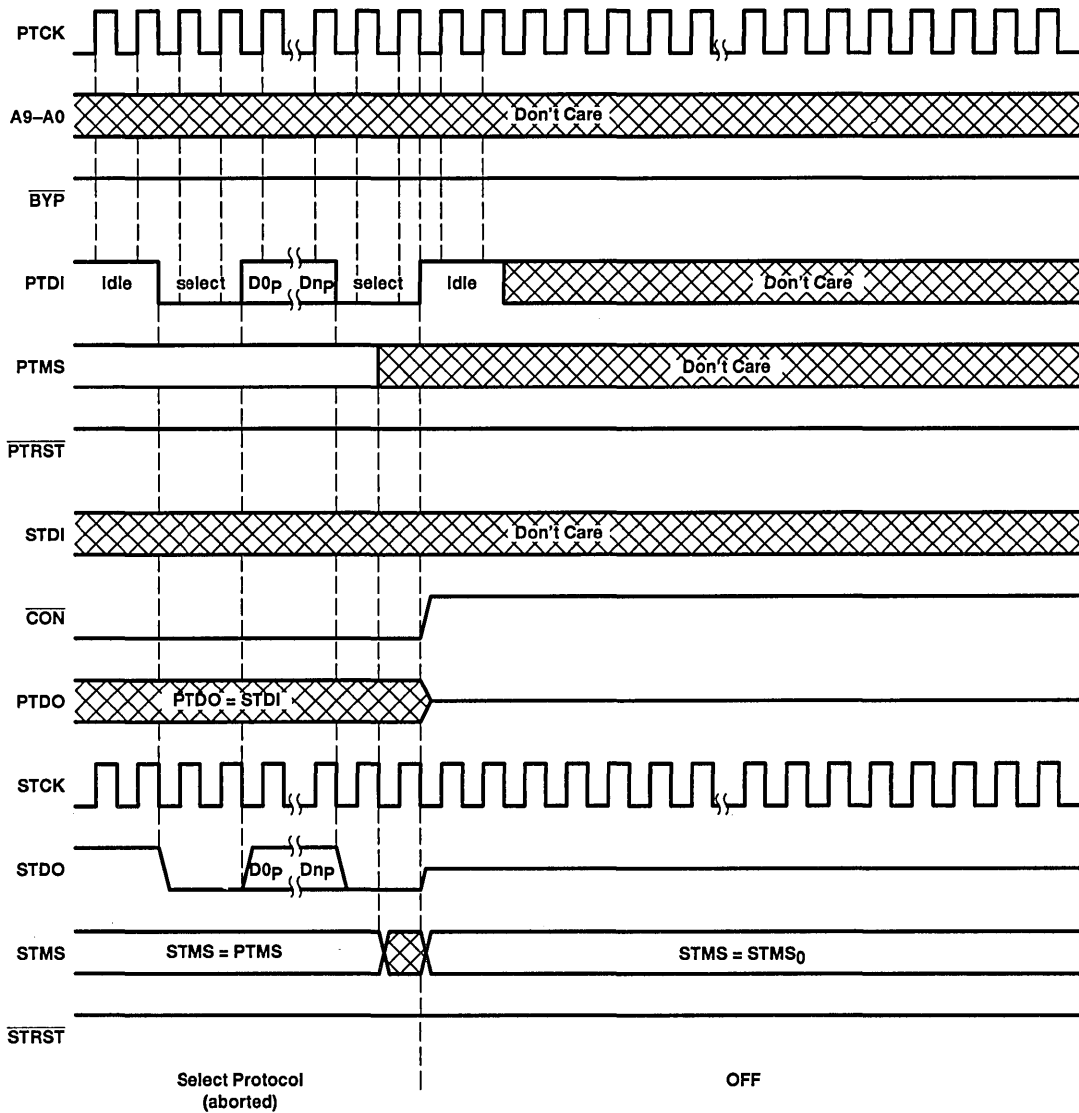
PTCK

A9–A0 Don't Care

$\overline{BYP}$

PTDI Idle select D0p Dnp select Idle Don't Care

PTMS Don't Care

$\overline{PTRST}$

STDI Don't Care

$\overline{CON}$

PTDO PTDO = STDI

STCK

STDO D0p Dnp

STMS STMS = PTMS STMS = $STMS_0$

$\overline{STRST}$

Select Protocol (aborted)

OFF